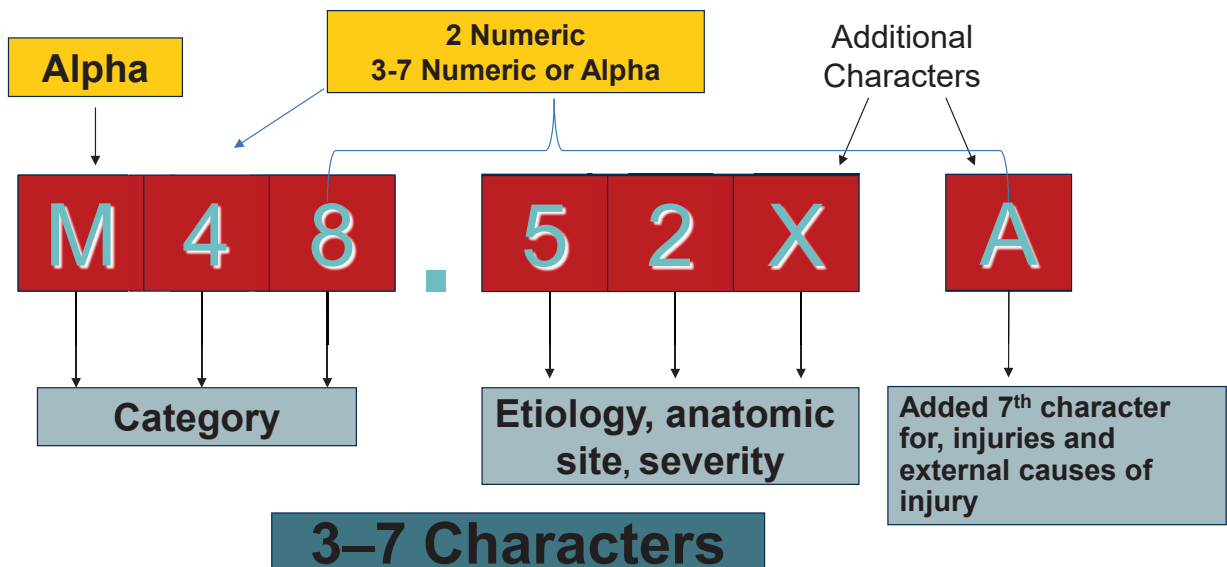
Alpha

2 Numeric
3-7 Numeric or Alpha

Additional Characters

M 4 8 . 5 2 X A

Category

Etiology, anatomic site, severity

Added 7$^{th}$ character for, injuries and external causes of injury

3–7 Characters